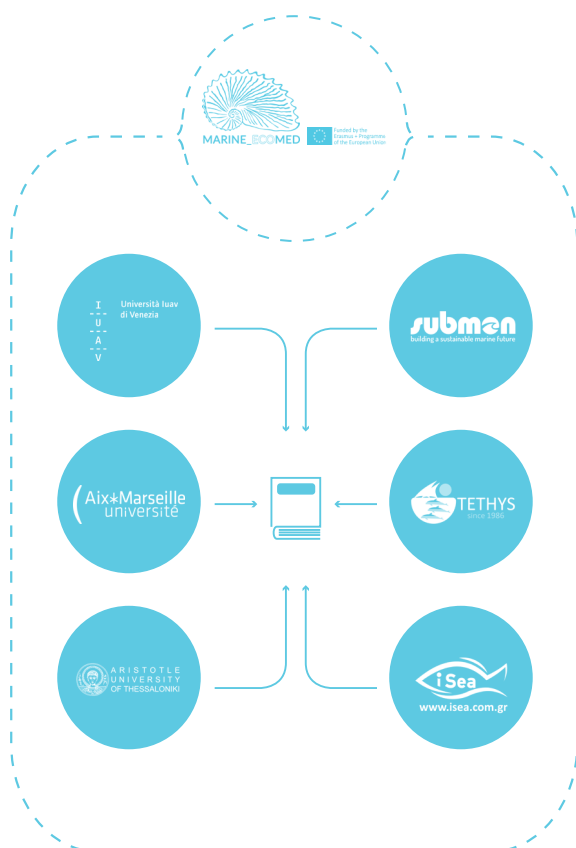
MARINE_ECOMED

Funded by the Erasmus+ Programme of the European Union

I
U
A
V

Università Iuav di Venezia

submon
building a sustainable marine future

Aix*Marseille université

TETHYS
since 1986

ARISTOTLE UNIVERSITY OF THESSALONIKI

iSea
www.isea.com.gr